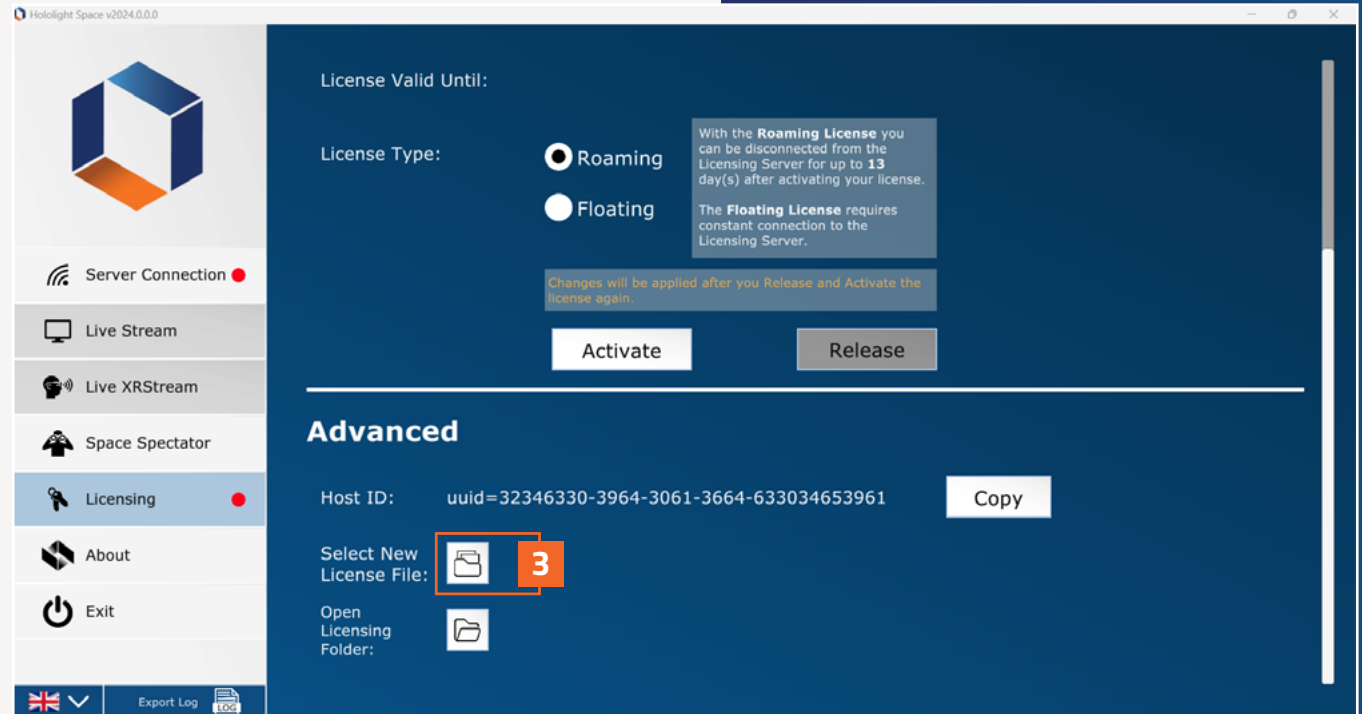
Hololight Space v2024.0.0.0

Server Connection

Live Stream

Live XRStream

Space Spectator

Licensing

About

Exit

Export Log LOG

License Valid Until:

License Type:

Roaming

Floating

With the **Roaming License** you can be disconnected from the Licensing Server for up to **13** day(s) after activating your license.

The **Floating License** requires constant connection to the Licensing Server.

Changes will be applied after you Release and Activate the license again.

Activate

Release

Advanced

Host ID: uuid=32346330-3964-3061-3664-633034653961

Copy

Select New License File:

3

Open Licensing Folder: